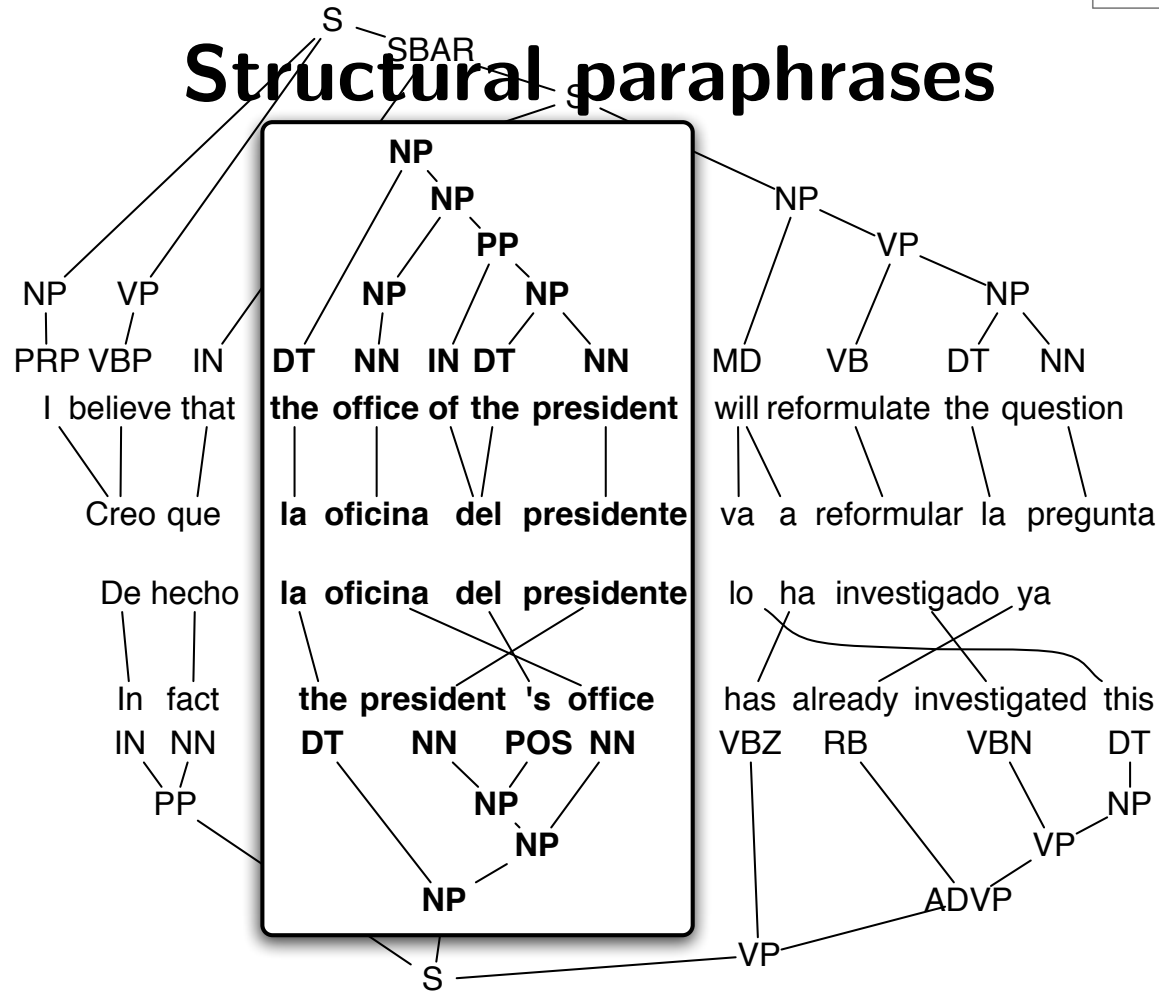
Structural paraphrases

S
SBAR
S
NP
NP
PP
NP
NP
NP
VP
NP
NP VP
PRP VBP IN DT NN IN DT NN MD VB DT NN
I believe that the office of the president will reformulate the question
Creo que la oficina del presidente va a reformular la pregunta

De hecho la oficina del presidente lo ha investigado ya
In fact the president 's office has already investigated this
IN NN DT NN POS NN VBZ RB VBN DT
PP
NP
NP
NP
NP
VP
ADVP
VP
S